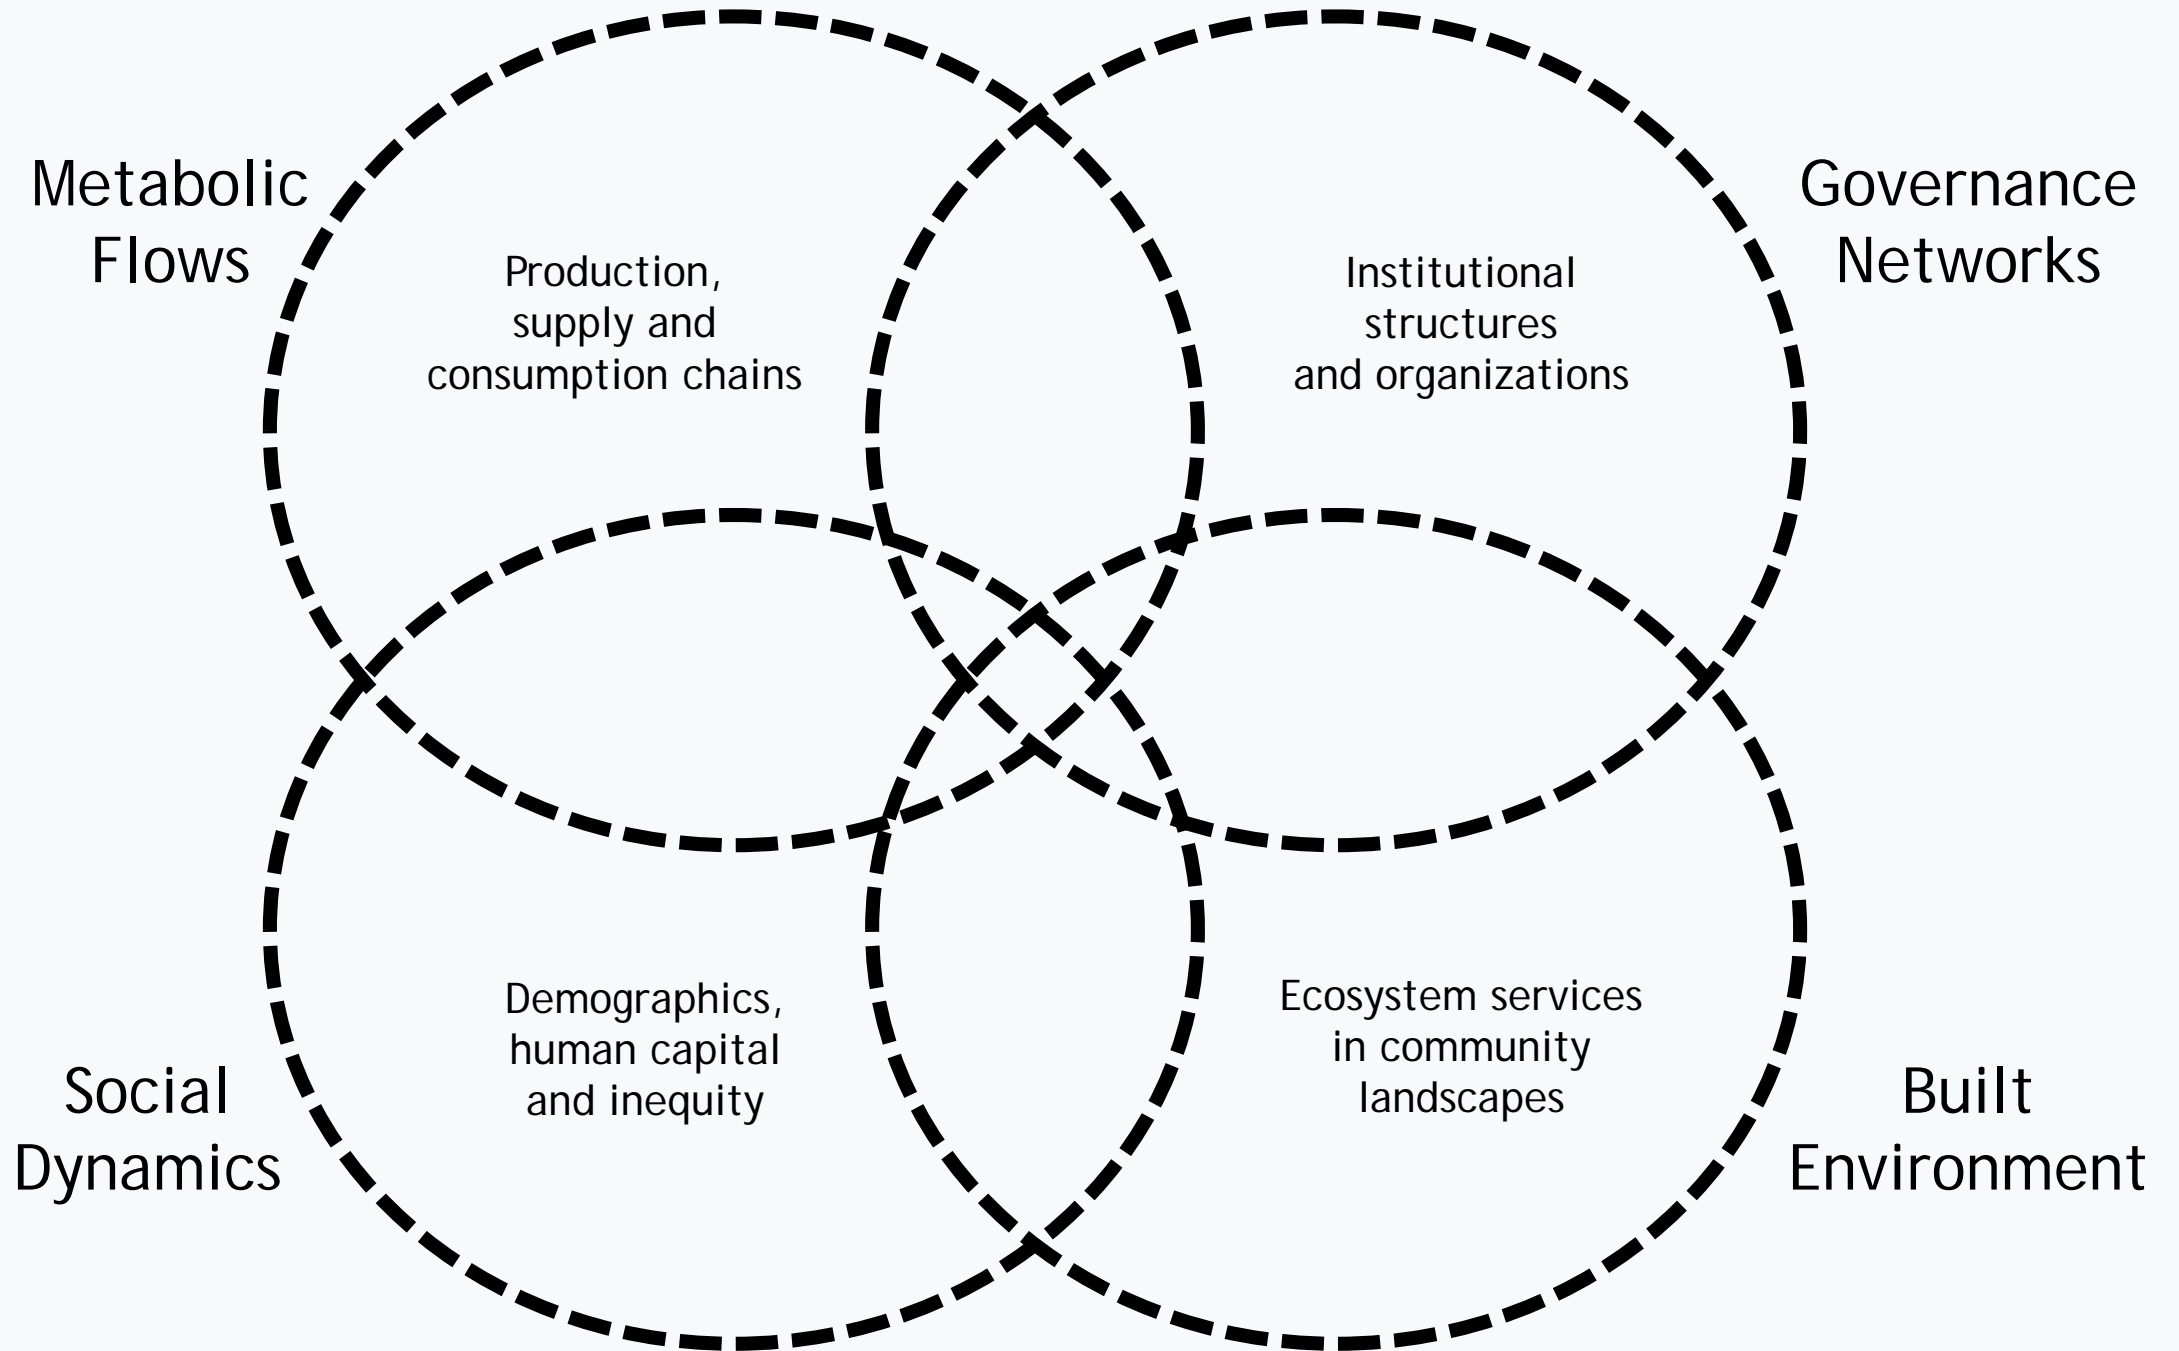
Metabolic Flows

Production, supply and consumption chains

Institutional structures and organizations

Governance Networks

Demographics, human capital and inequity

Ecosystem services in community landscapes

Social Dynamics

Built Environment